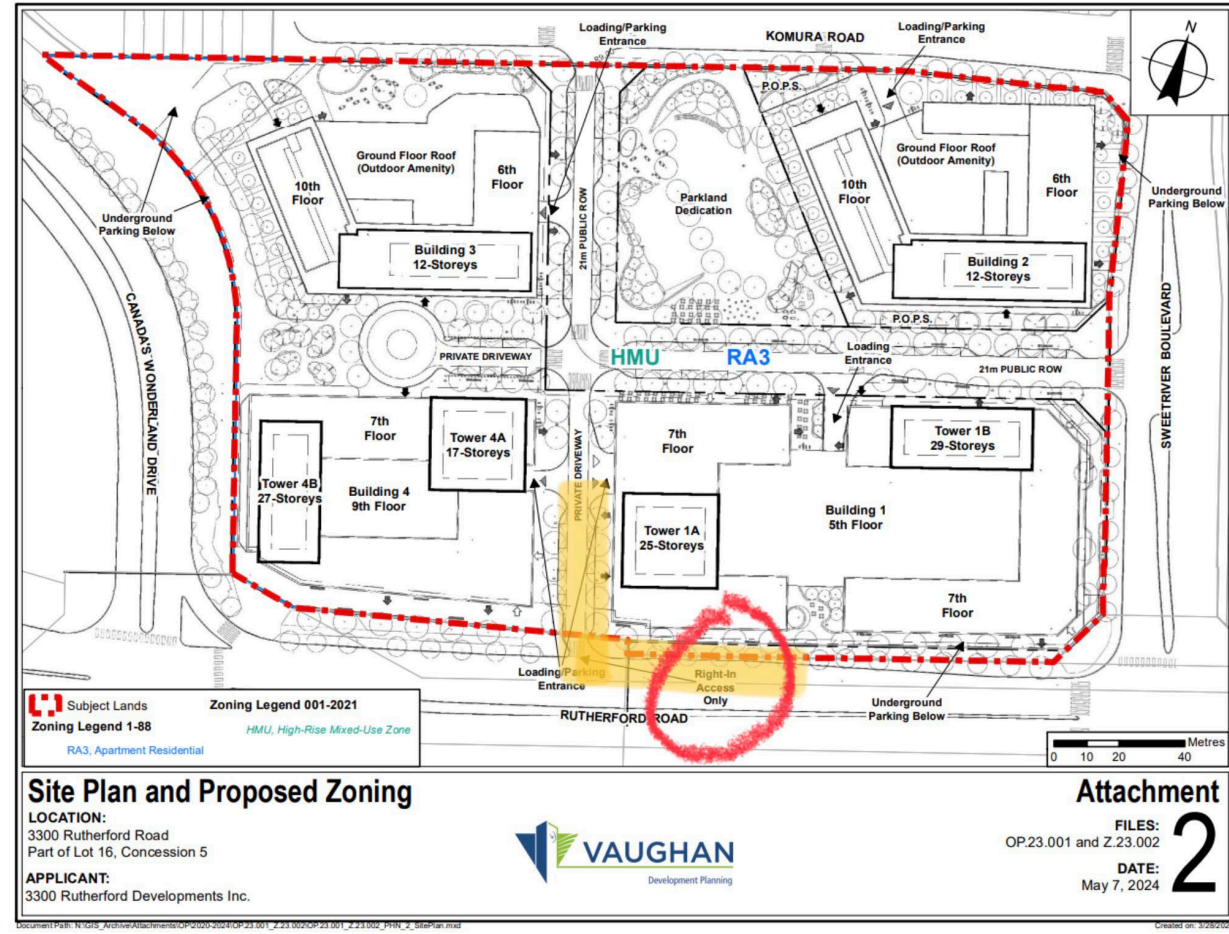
Loading/Parking Entrance

KOMURA ROAD

Loading/Parking Entrance

N

P.O.P.S.

Ground Floor Roof (Outdoor Amenity)

6th Floor

10th Floor

Underground Parking Below

Building 3 12-Storeys

21m PUBLIC ROW

Parkland Dedication

Ground Floor Roof (Outdoor Amenity)

10th Floor

6th Floor

Underground Parking Below

Building 2 12-Storeys

P.O.P.S.

CANADA'S WONDERLAND DRIVE

PRIVATE DRIVEWAY

HMU

RA3

Loading Entrance

21m PUBLIC ROW

SWEETRIVER BOULEVARD

7th Floor

Tower 4A 17-Storeys

PRIVATE DRIVEWAY

7th Floor

Tower 1B 29-Storeys

Tower 4B 27-Storeys

Building 4 9th Floor

Tower 1A 25-Storeys

Building 1 5th Floor

7th Floor

Loading/Parking Entrance

Right-In Access Only

Underground Parking Below

RUTHERFORD ROAD

Subject Lands

Zoning Legend 1-88

RA3, Apartment Residential

Zoning Legend 001-2021

HMU, High-Rise Mixed-Use Zone

Metres
0 10 20 40

Site Plan and Proposed Zoning

LOCATION:
3300 Rutherford Road
Part of Lot 16, Concession 5

APPLICANT:
3300 Rutherford Developments Inc.

VAUGHAN
Development Planning

Attachment

FILES:
OP.23.001 and Z.23.002

DATE:
May 7, 2024

2

Document Path: N:\GIS_Archive\Attachments\OP\2020-2024\OP.23.001_Z.23.002\OP.23.001_Z.23.002_PHN_2_SitePlan.mxd

Created on: 3/28/202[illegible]